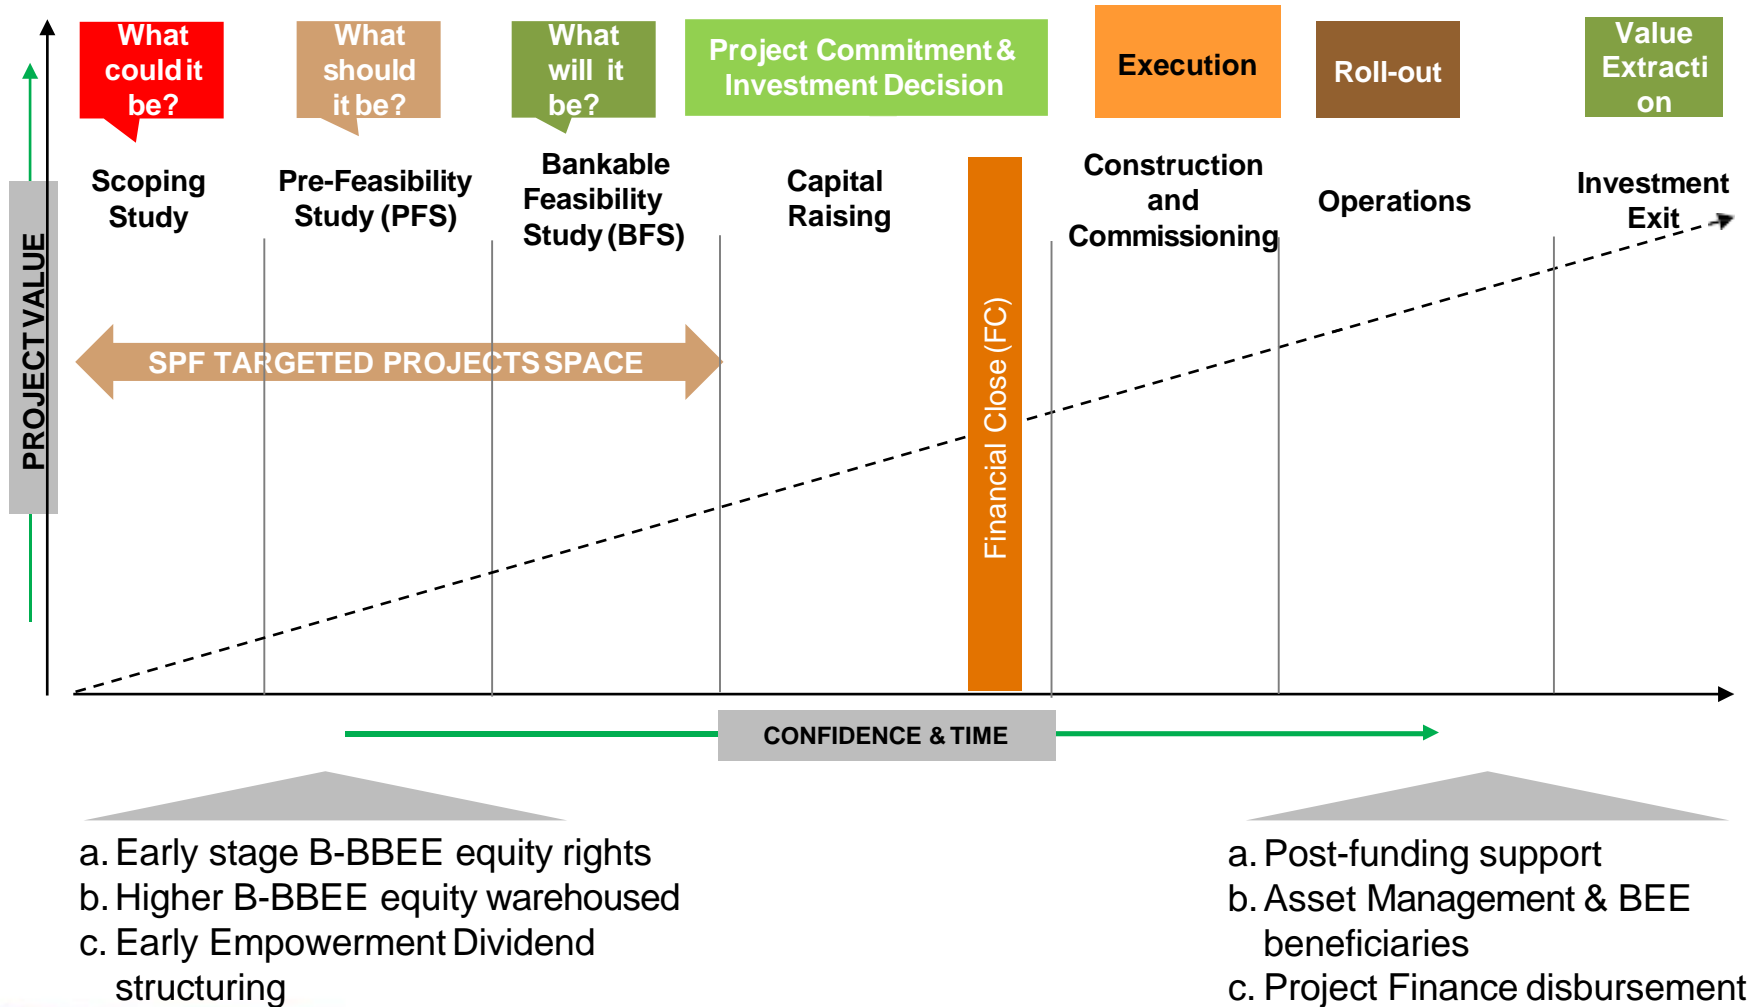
What could it be?

What should it be?

What will it be?

Project Commitment & Investment Decision

Execution

Roll-out

Value Extraction

PROJECT VALUE

Scoping Study

Pre-Feasibility Study (PFS)

Bankable Feasibility Study (BFS)

Capital Raising

Financial Close (FC)

Construction and Commissioning

Operations

Investment Exit

SPF TARGETED PROJECTS SPACE

CONFIDENCE & TIME

a. Early stage B-BBEE equity rights
b. Higher B-BBEE equity warehoused
c. Early Empowerment Dividend structuring

a. Post-funding support
b. Asset Management & BEE beneficiaries
c. Project Finance disbursement